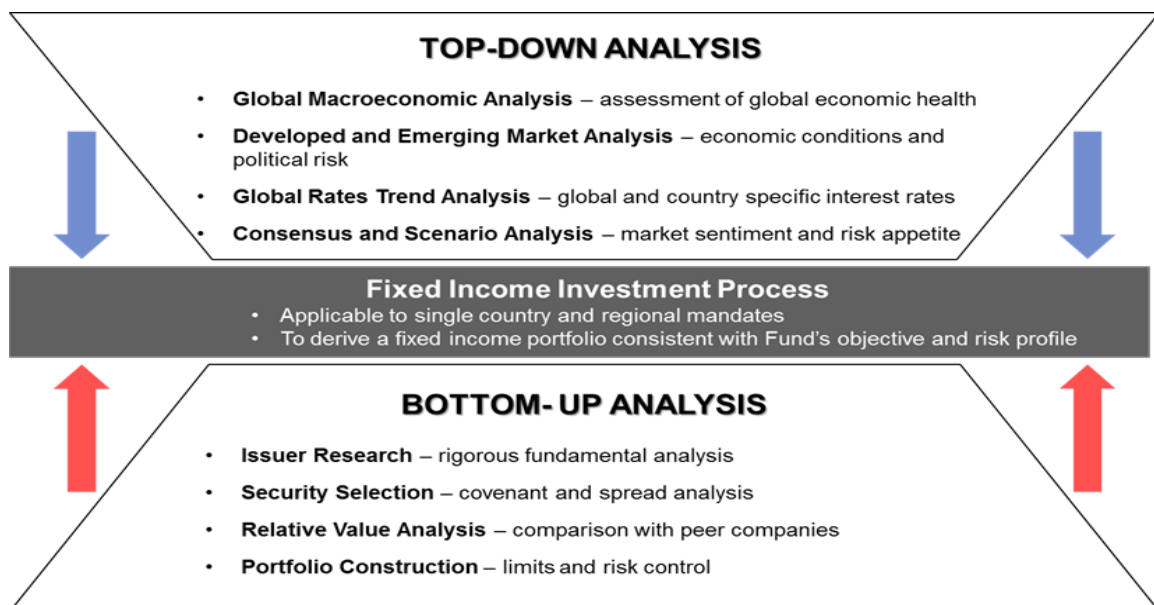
TOP-DOWN ANALYSIS

• **Global Macroeconomic Analysis** – assessment of global economic health
• **Developed and Emerging Market Analysis** – economic conditions and political risk
• **Global Rates Trend Analysis** – global and country specific interest rates
• **Consensus and Scenario Analysis** – market sentiment and risk appetite

Fixed Income Investment Process

• Applicable to single country and regional mandates
• To derive a fixed income portfolio consistent with Fund's objective and risk profile

BOTTOM- UP ANALYSIS

• **Issuer Research** – rigorous fundamental analysis
• **Security Selection** – covenant and spread analysis
• **Relative Value Analysis** – comparison with peer companies
• **Portfolio Construction** – limits and risk control